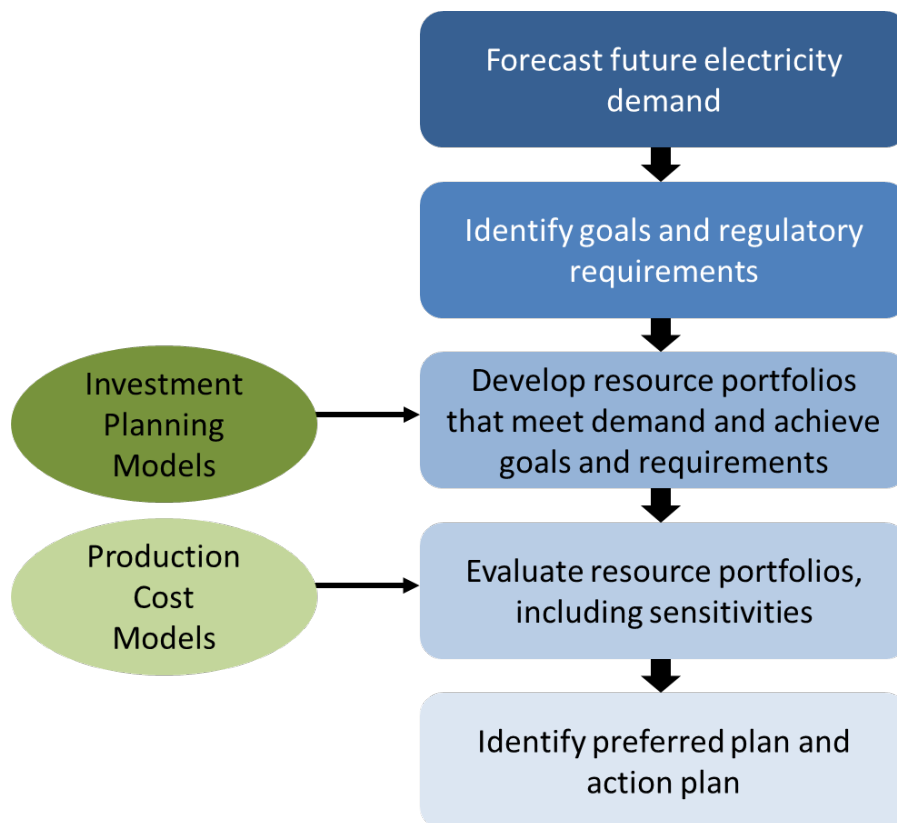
Forecast future electricity demand

Identify goals and regulatory requirements

Investment Planning Models

Develop resource portfolios that meet demand and achieve goals and requirements

Production Cost Models

Evaluate resource portfolios, including sensitivities

Identify preferred plan and action plan